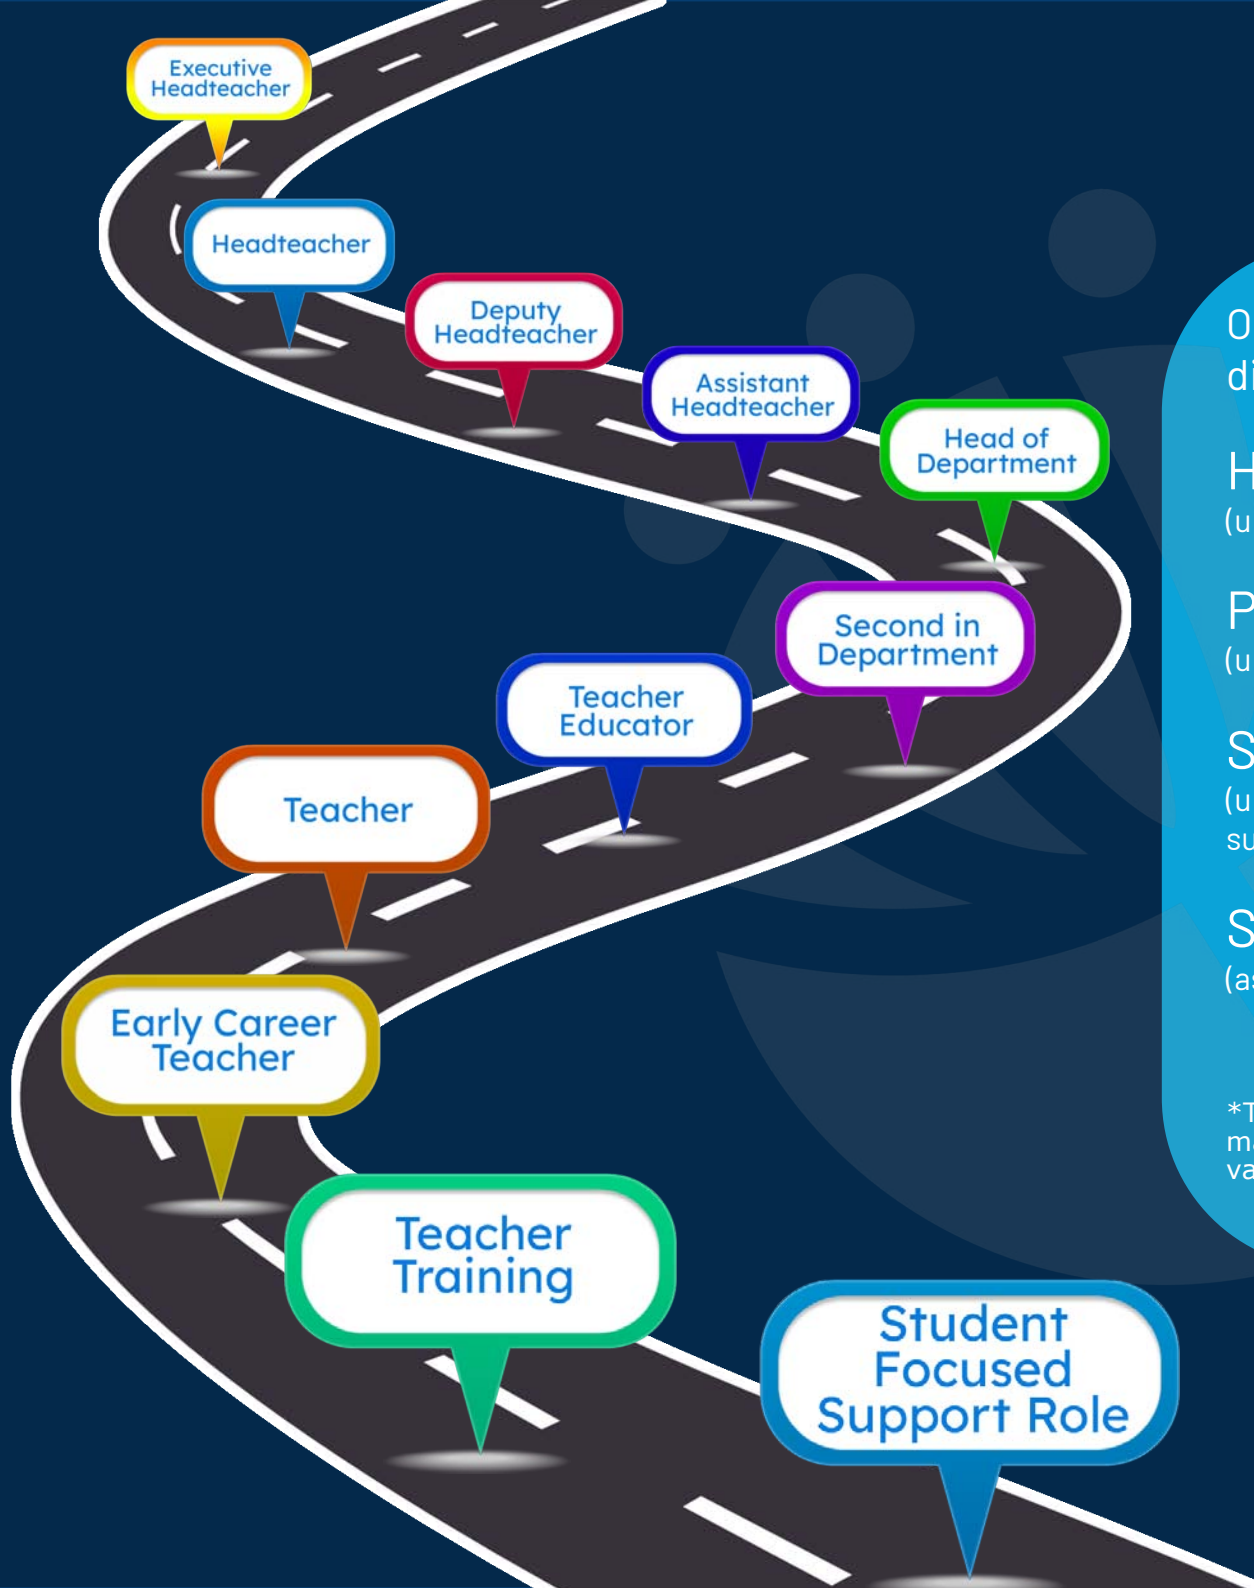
Executive Headteacher

Headteacher

Deputy Headteacher

Assistant Headteacher

Head of Department

Second in Department

Teacher Educator

Teacher

Early Career Teacher

Teacher Training

Student Focused Support Role

O
di

H
(u

P
(u

S
(u
su

S
(a

*T
m
va